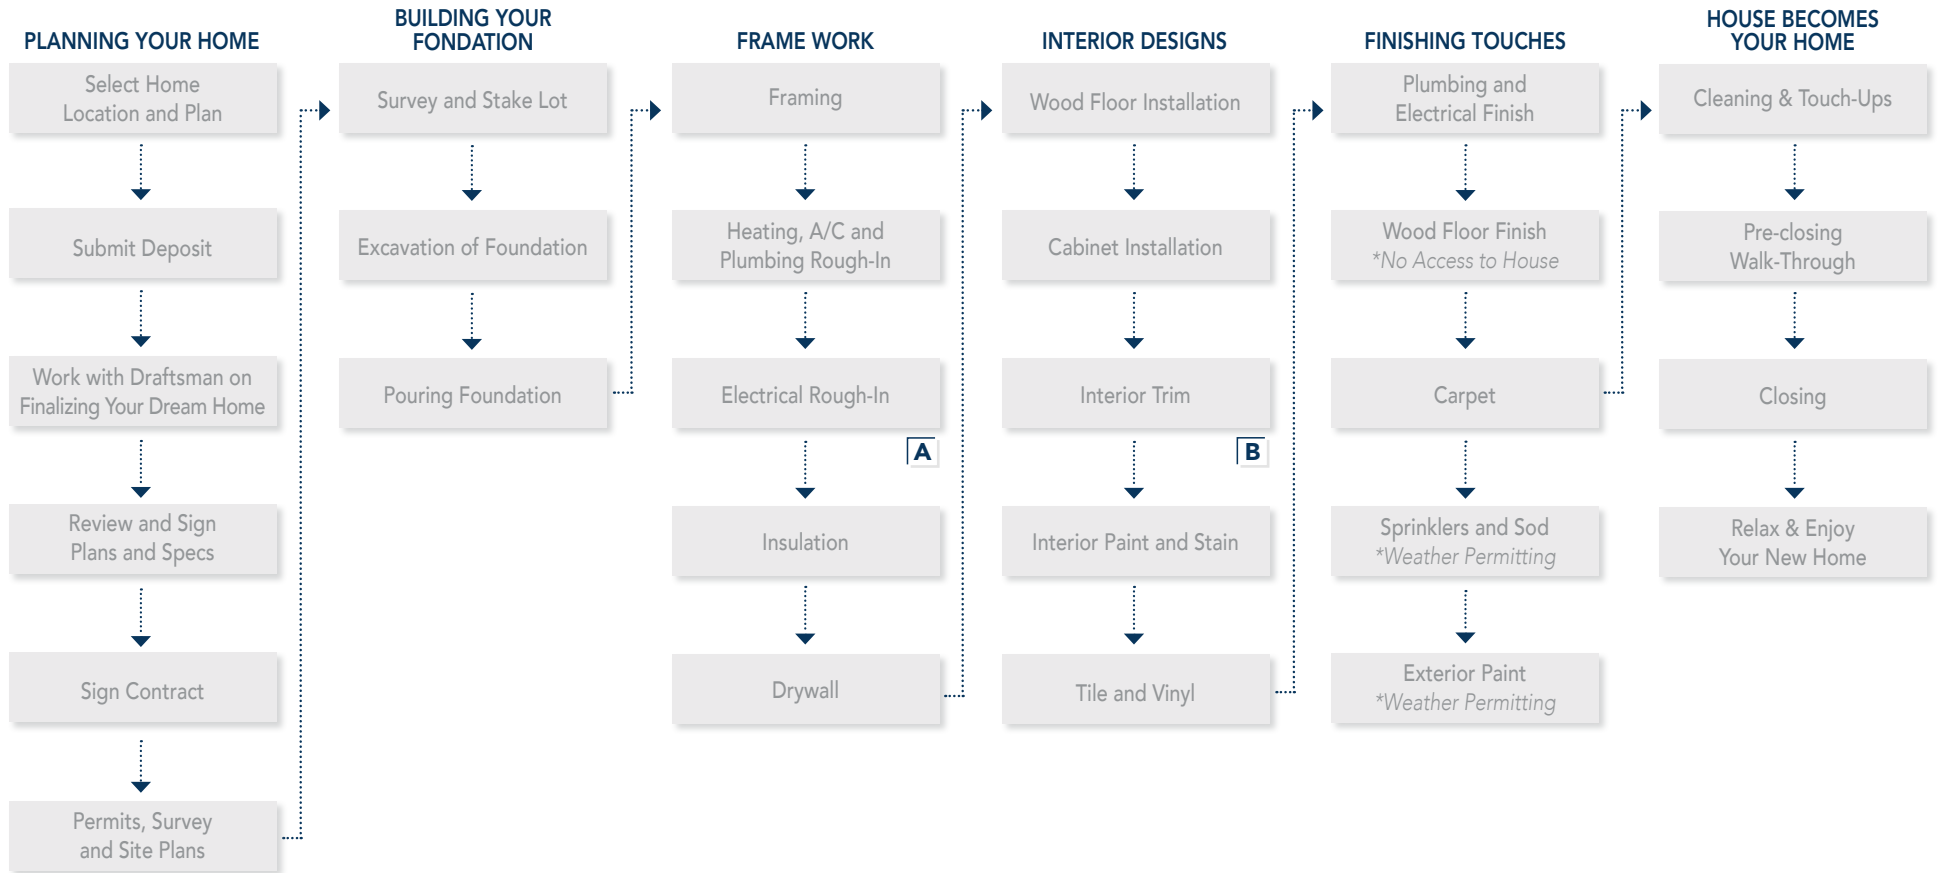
PLANNING YOUR HOME

Select Home Location and Plan

Submit Deposit

Work with Draftsman on Finalizing Your Dream Home

Review and Sign Plans and Specs

Sign Contract

Permits, Survey and Site Plans

BUILDING YOUR FONDATION

Survey and Stake Lot

Excavation of Foundation

Pouring Foundation

FRAME WORK

Framing

Heating, A/C and Plumbing Rough-In

Electrical Rough-In

A

Insulation

Drywall

INTERIOR DESIGNS

Wood Floor Installation

Cabinet Installation

Interior Trim

B

Interior Paint and Stain

Tile and Vinyl

FINISHING TOUCHES

Plumbing and Electrical Finish

Wood Floor Finish *No Access to House

Carpet

Sprinklers and Sod *Weather Permitting

Exterior Paint *Weather Permitting

HOUSE BECOMES YOUR HOME

Cleaning & Touch-Ups

Pre-closing Walk-Through

Closing

Relax & Enjoy Your New Home